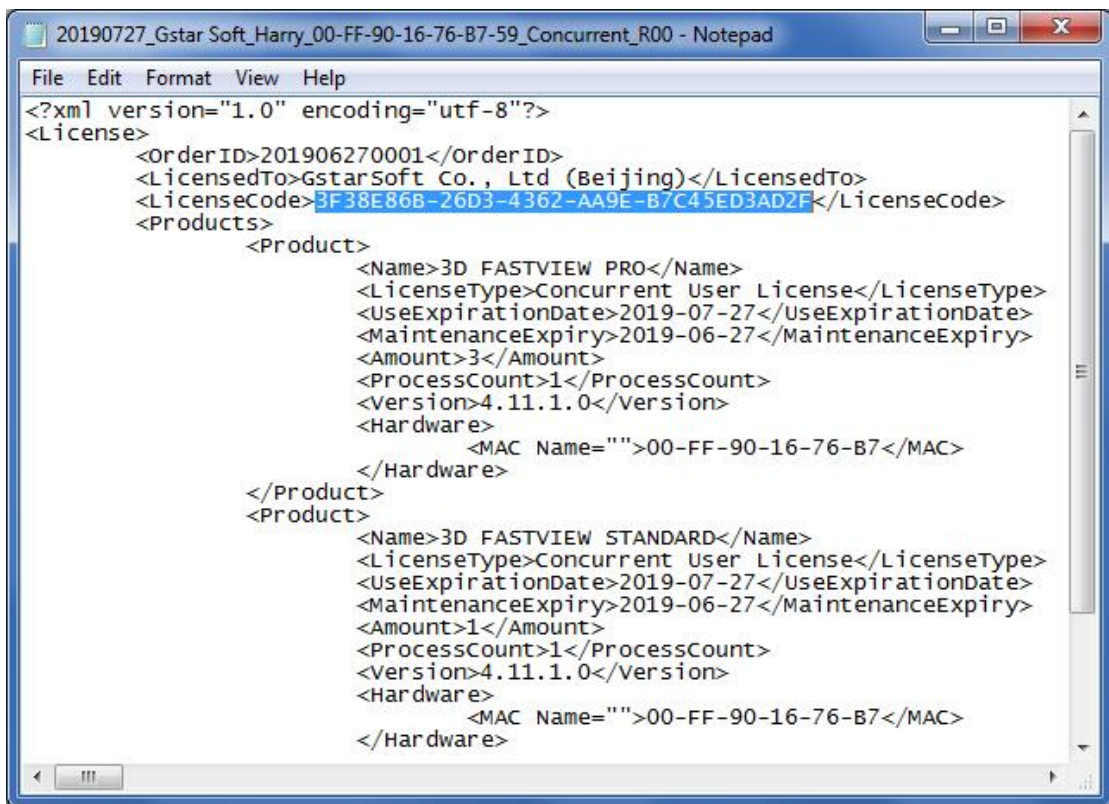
20190727_Gstar Soft_Harry_00-FF-90-16-76-B7-59_Concurrent_R00 - Notepad

File Edit Format View Help

<?xml version="1.0" encoding="utf-8"?>
<License>
<OrderID>201906270001</OrderID>
<LicensedTo>GstarSoft Co., Ltd (Beijing)</LicensedTo>
<LicenseCode>3F38E86B-26D3-4362-AA9E-B7C45ED3AD2F</LicenseCode>
<Products>
<Product>
<Name>3D FASTVIEW PRO</Name>
<LicenseType>Concurrent User License</LicenseType>
<UseExpirationDate>2019-07-27</UseExpirationDate>
<MaintenanceExpiry>2019-06-27</MaintenanceExpiry>
<Amount>3</Amount>
<ProcessCount>1</ProcessCount>
<Version>4.11.1.0</Version>
<Hardware>
<MAC Name="">00-FF-90-16-76-B7</MAC>
</Hardware>
</Product>
<Product>
<Name>3D FASTVIEW STANDARD</Name>
<LicenseType>Concurrent User License</LicenseType>
<UseExpirationDate>2019-07-27</UseExpirationDate>
<MaintenanceExpiry>2019-06-27</MaintenanceExpiry>
<Amount>1</Amount>
<ProcessCount>1</ProcessCount>
<Version>4.11.1.0</Version>
<Hardware>
<MAC Name="">00-FF-90-16-76-B7</MAC>
</Hardware>